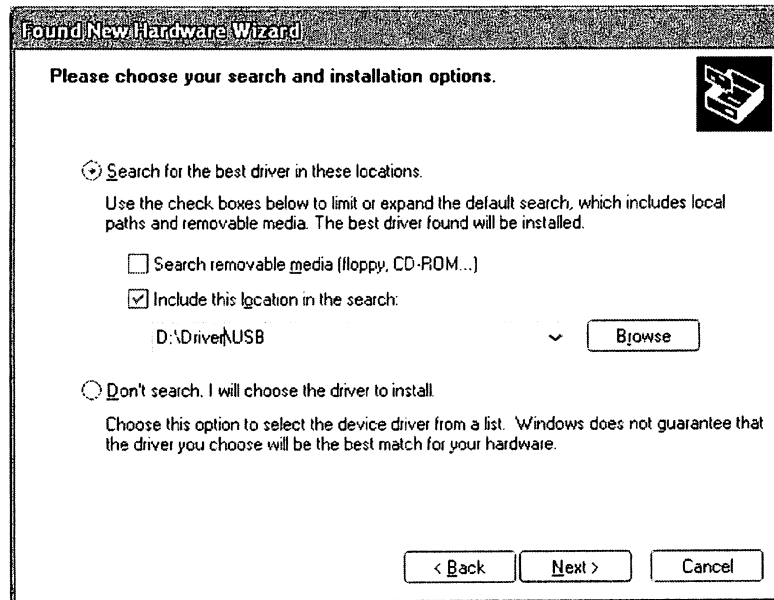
Found New Hardware Wizard

Please choose your search and installation options.

Search for the best driver in these locations.

Use the check boxes below to limit or expand the default search, which includes local paths and removable media. The best driver found will be installed.

Search removable media (floppy, CD-ROM...)

Include this location in the search:

D:\Driver\USB

Browse

Don't search. I will choose the driver to install.

Choose this option to select the device driver from a list. Windows does not guarantee that the driver you choose will be the best match for your hardware.

< Back

Next >

Cancel